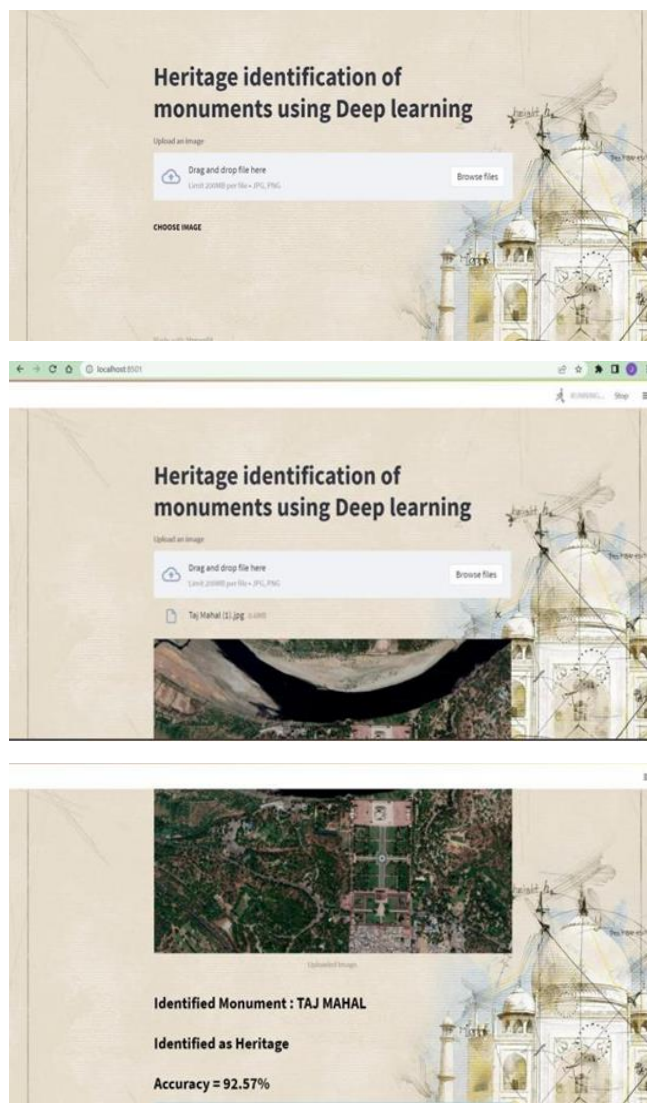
Heritage identification of monuments using Deep learning

Upload an image

Drag and drop file here
Limit 200MB per file • JPG, PNG

Browse files

CHOOSE IMAGE

localhost:8501

RUNNING... Stop

Heritage identification of monuments using Deep learning

Upload an image

Drag and drop file here
Limit 200MB per file • JPG, PNG

Browse files

Taj Mahal (1).jpg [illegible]

Uploaded Image

Identified Monument : TAJ MAHAL

Identified as Heritage

Accuracy = 92.57%